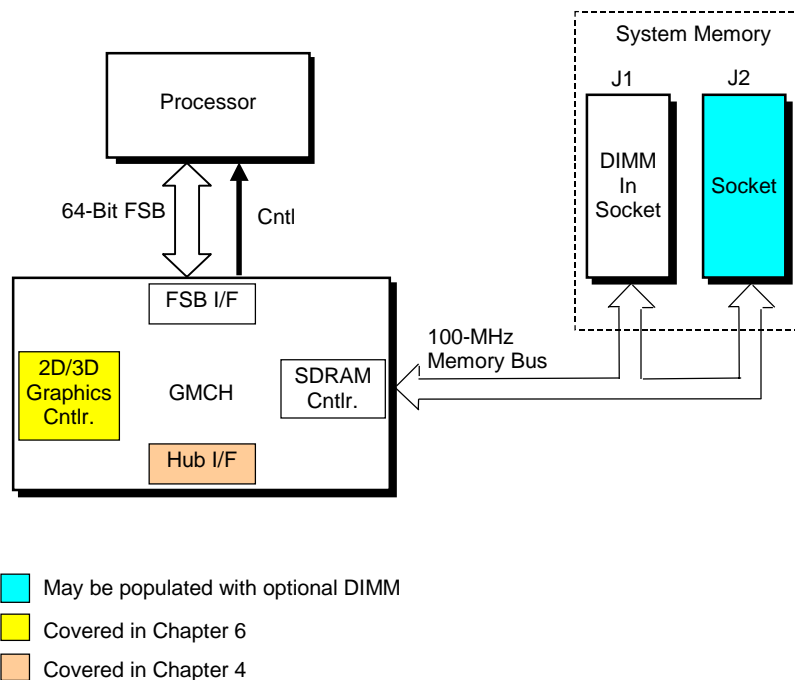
System Memory

J1

J2

Processor

DIMM In Socket

Socket

64-Bit FSB

Cntl

FSB I/F

100-MHz Memory Bus

2D/3D Graphics Cntlr.

GMCH

SDRAM Cntlr.

Hub I/F

May be populated with optional DIMM

Covered in Chapter 6

Covered in Chapter 4